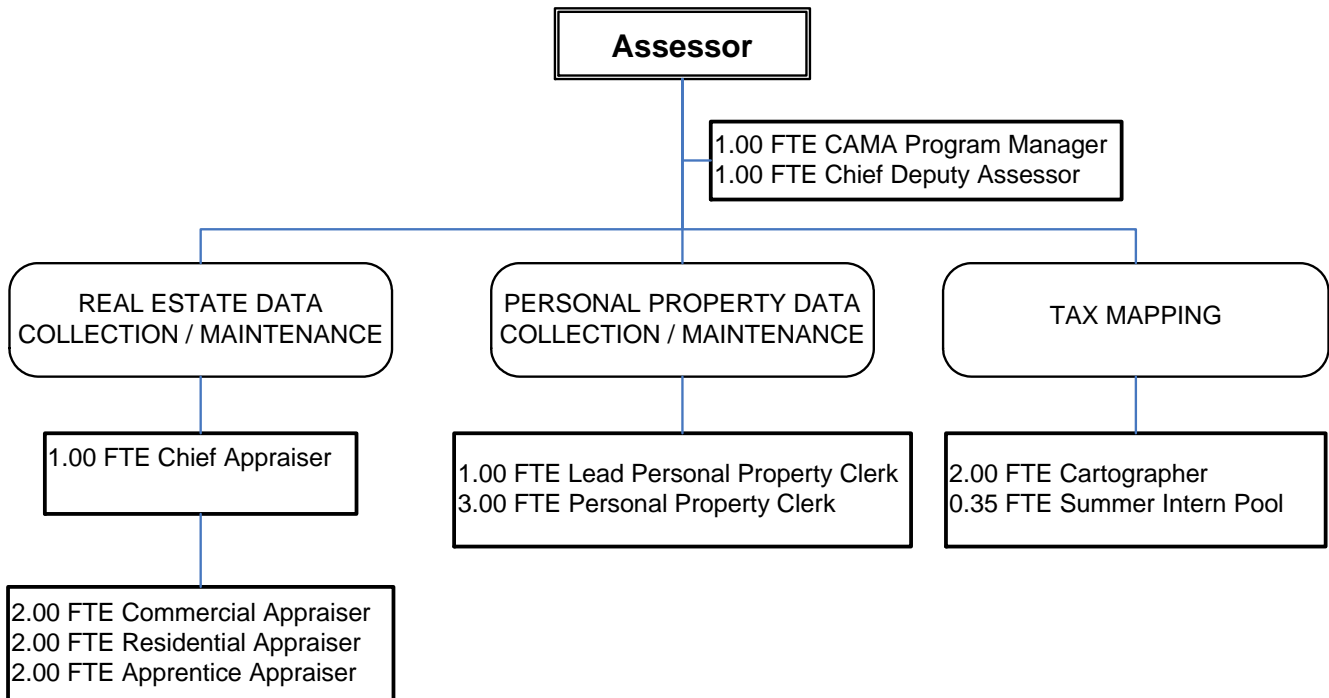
Assessor

1.00 FTE CAMA Program Manager
1.00 FTE Chief Deputy Assessor

REAL ESTATE DATA COLLECTION / MAINTENANCE

PERSONAL PROPERTY DATA COLLECTION / MAINTENANCE

TAX MAPPING

1.00 FTE Chief Appraiser

1.00 FTE Lead Personal Property Clerk
3.00 FTE Personal Property Clerk

2.00 FTE Cartographer
0.35 FTE Summer Intern Pool

2.00 FTE Commercial Appraiser
2.00 FTE Residential Appraiser
2.00 FTE Apprentice Appraiser